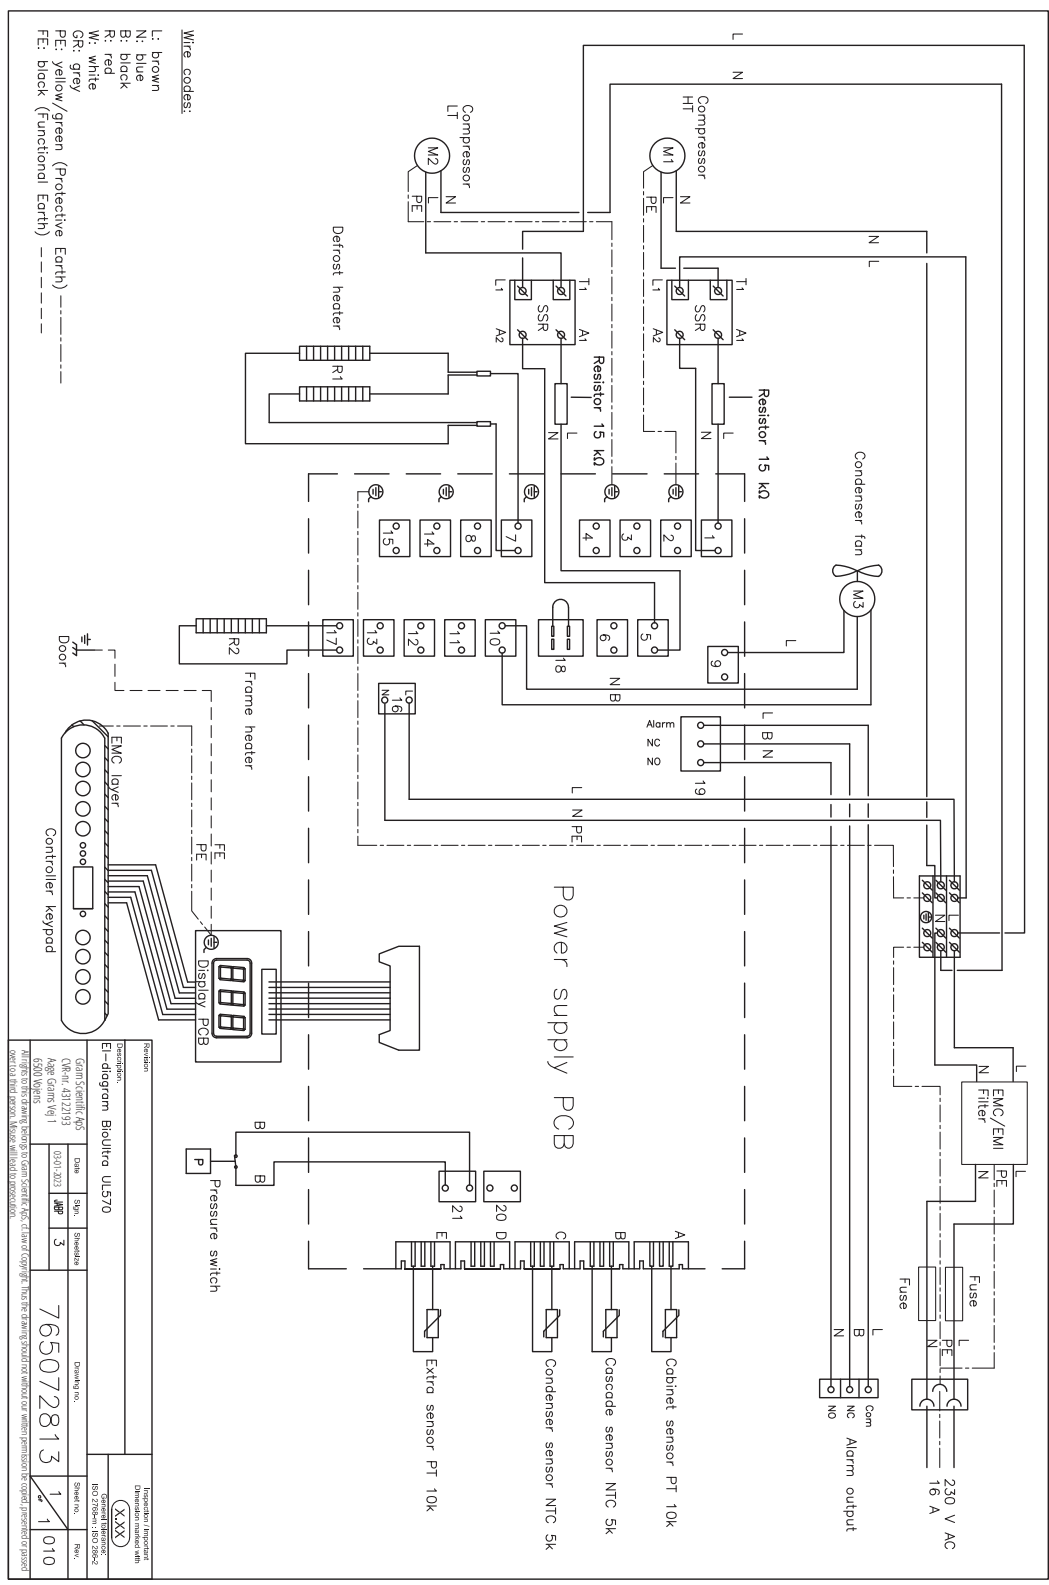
Wire codes:
L: brown
N: blue
B: black
R: red
W: white
GR: grey
PE: yellow/green (Protective Earth)
FE: black (Functional Earth)

Compressor LT
M2
PE L N

Compressor HT
M1
PE L N

L
N

Defrost heater
R1

SSR
L1 T1 A2 A1

Resistor 15 kΩ
N L

Condenser fan
M3

1 2 3 4 7 8 14 15
5 6 18 10 11 12 13 17 9
16
L N

R2
Frame heater
Door

Alarm NC NO
19

L B N
L N PE

EMC layer
Controller keypad
FE PE
Display PCB

Power supply PCB

EMC/EMI Filter
N L PE N L

Fuse
Fuse
L PE N
230 V AC
16 A

L B N
Com NC NO
Alarm output

B
B
P
Pressure switch
21 20

A B C D E
Cabinet sensor PT 10k
Cascade sensor NTC 5k
Condenser sensor NTC 5k
Extra sensor PT 10k

Revision
Description:
El-diagram BioUltra UL570
Gram Scientific ApS
CVR-nr. 43122193
Aage Grams Vej 1
6500 Vojens
Date 03-01-2023
Sign. JMP
Sheetsize 3
Drawing no. 765072813
Sheet no. 1 of 1
Rev. 010
Inspection / Important
Dimension marked with
X.XX
General tolerance:
ISO 2768-m : ISO 286-2
All rights to this drawing belongs to Gram Scientific ApS, cf. law of Copyright. Thus the drawing should not without our written permission be copied, presented or passed over to a third person. Misuse will lead to prosecution.